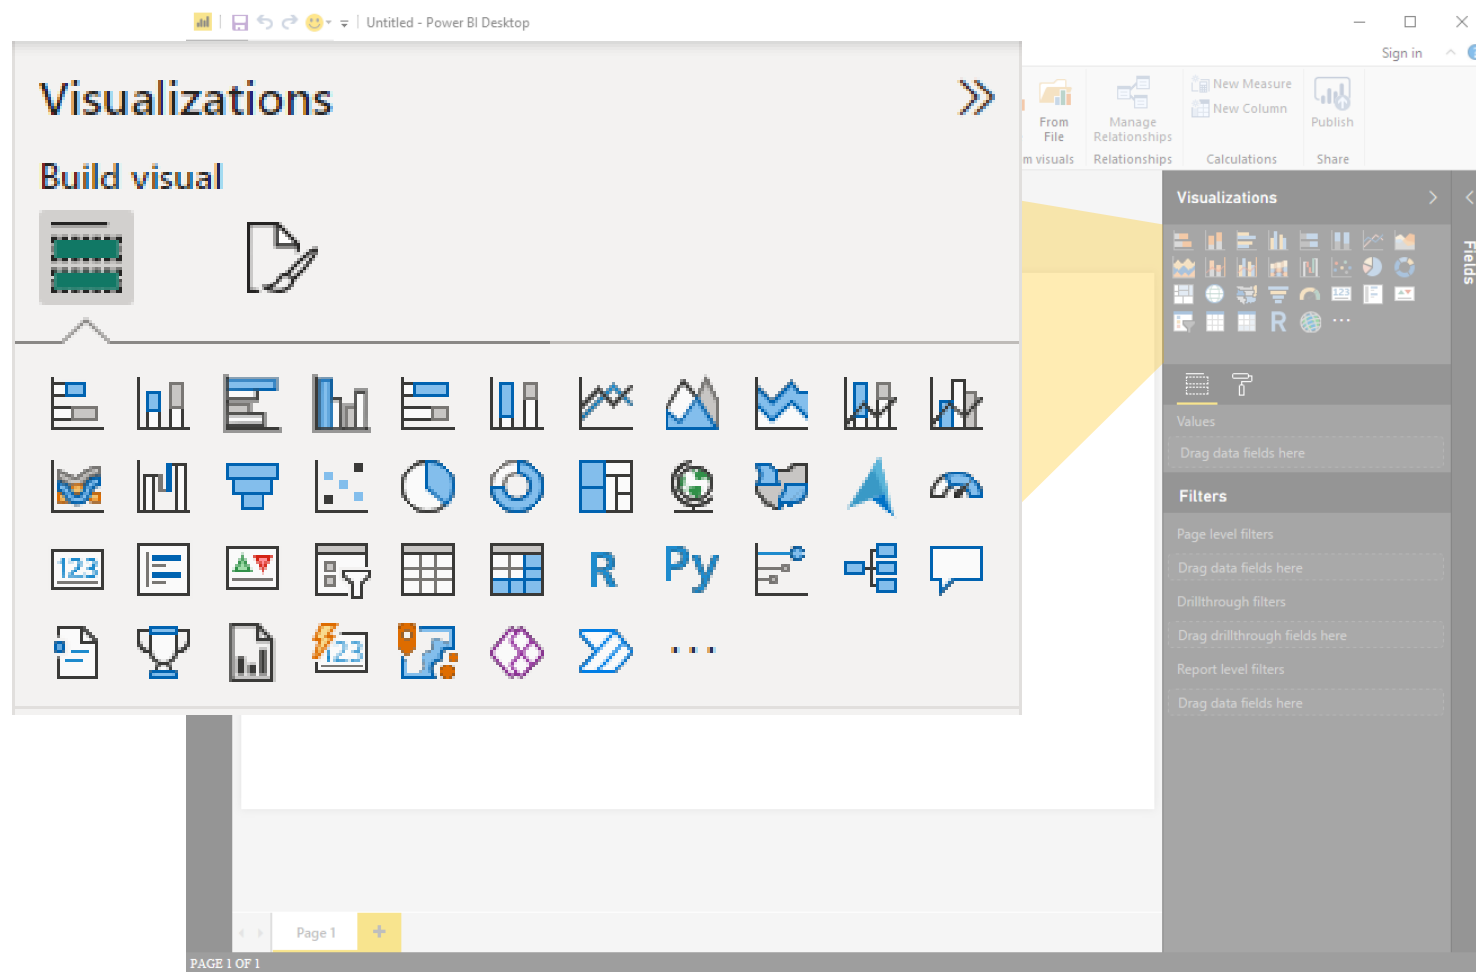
Untitled - Power BI Desktop

Sign in

Visualizations

Build visual

R

Py

...

From File

m visuals

Manage Relationships

Relationships

New Measure

New Column

Calculations

Publish

Share

Visualizations

R

Values

Drag data fields here

Filters

Page level filters

Drag data fields here

Drillthrough filters

Drag drillthrough fields here

Report level filters

Drag data fields here

Fields

Page 1

+

PAGE 1 OF 1